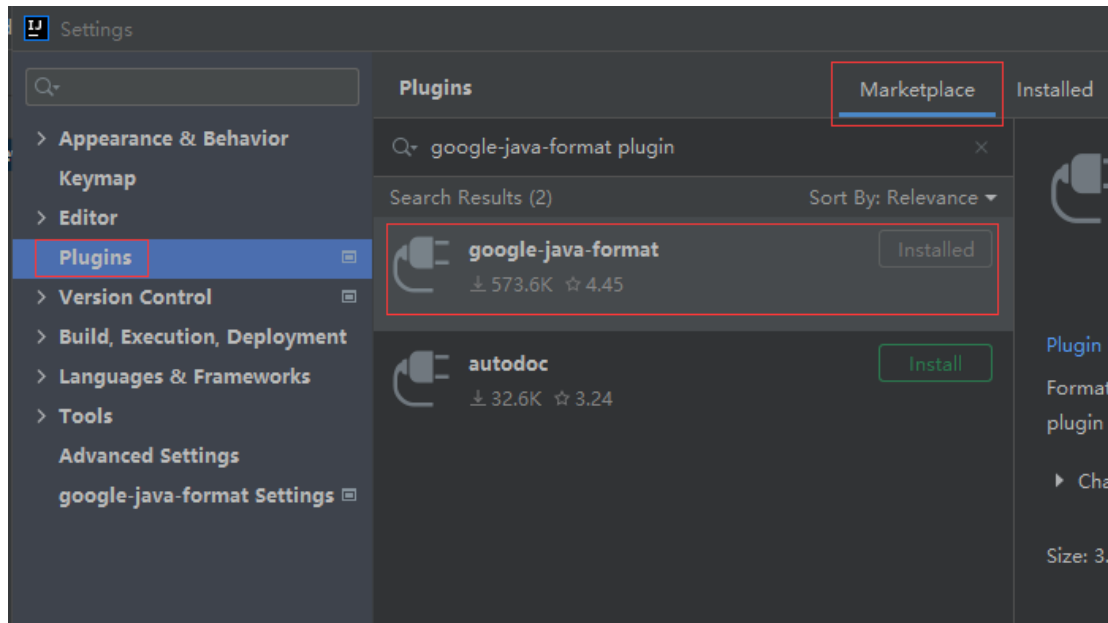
IJ Settings

Q

> Appearance & Behavior
Keymap
> Editor
Plugins
> Version Control
> Build, Execution, Deployment
> Languages & Frameworks
> Tools
Advanced Settings
google-java-format Settings

Plugins

Marketplace
Installed

google-java-format plugin

Search Results (2)
Sort By: Relevance

google-java-format
573.6K 4.45
Installed

autodoc
32.6K 3.24
Install

Plugin
Format
plugin
Cha
Size: 3.